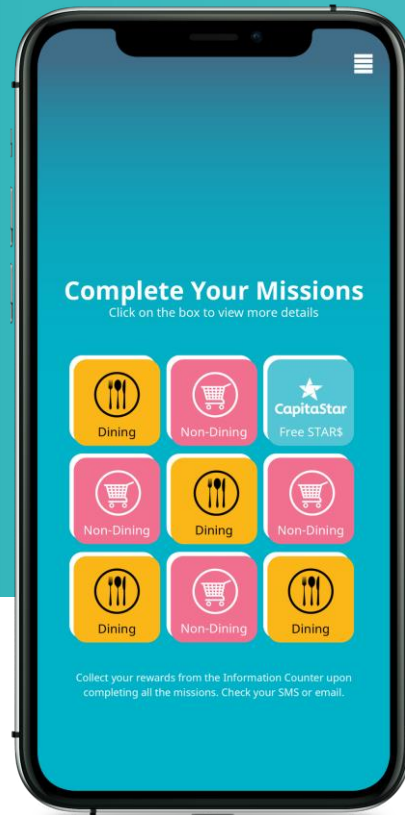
Complete Your Missions
Click on the box to view more details

Dining
Non-Dining
CapitaStar
Free STAR$
Non-Dining
Dining
Non-Dining
Dining
Non-Dining
Dining

Collect your rewards from the Information Counter upon completing all the missions. Check your SMS or email.